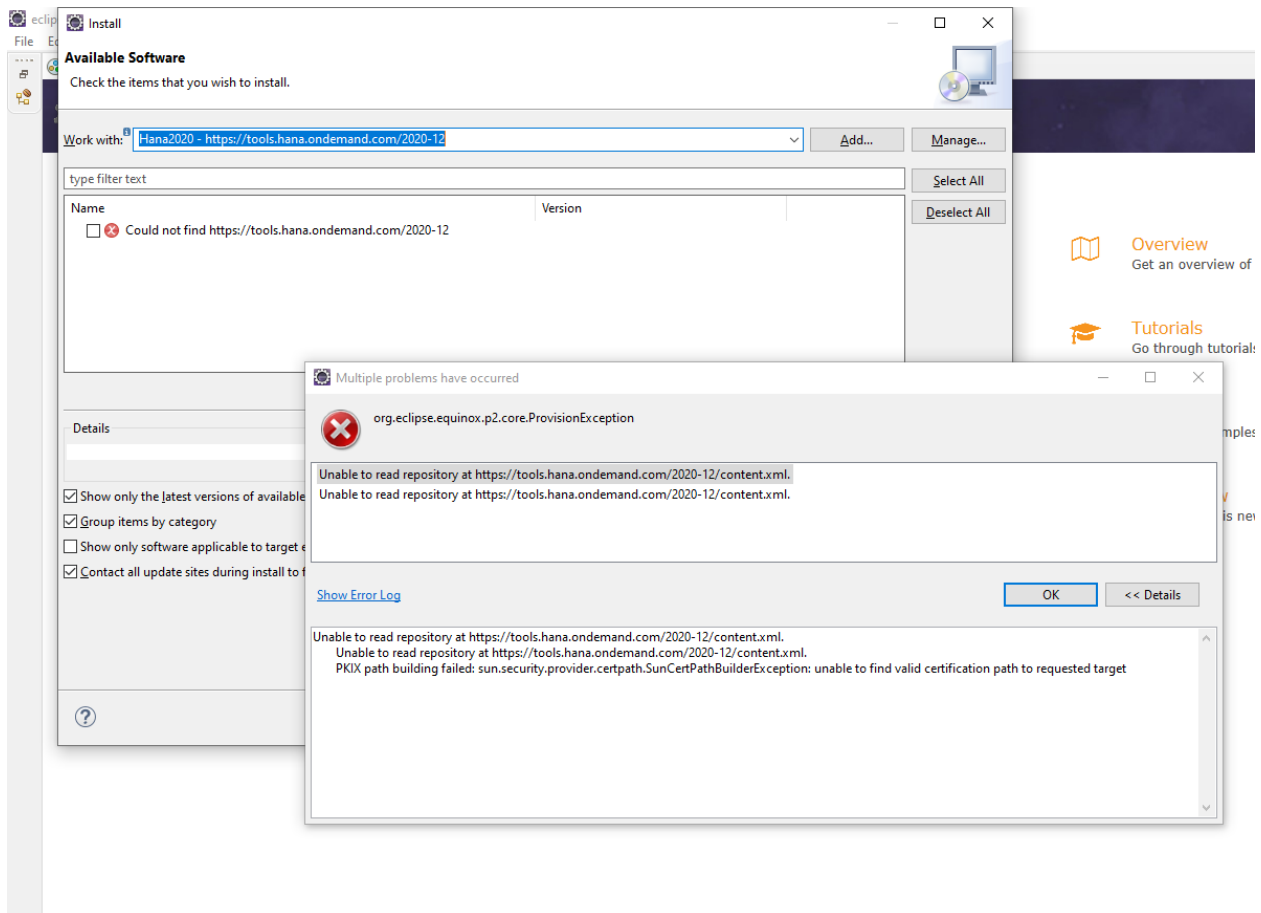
eclip
File Ec

Install

Available Software
Check the items that you wish to install.

Work with: Hana2020 - https://tools.hana.ondemand.com/2020-12
Add...
Manage...

type filter text
Select All
Deselect All

| Name | Version |
|---|---|
| Could not find https://tools.hana.ondemand.com/2020-12 | |

Details

Show only the latest versions of available
Group items by category
Show only software applicable to target e
Contact all update sites during install to f

Overview
Get an overview of

Tutorials
Go through tutorials

mples

is new

Multiple problems have occurred

org.eclipse.equinox.p2.core.ProvisionException

Unable to read repository at https://tools.hana.ondemand.com/2020-12/content.xml.
Unable to read repository at https://tools.hana.ondemand.com/2020-12/content.xml.

Show Error Log
OK
<< Details

Unable to read repository at https://tools.hana.ondemand.com/2020-12/content.xml.
Unable to read repository at https://tools.hana.ondemand.com/2020-12/content.xml.
PKIX path building failed: sun.security.provider.certpath.SunCertPathBuilderException: unable to find valid certification path to requested target